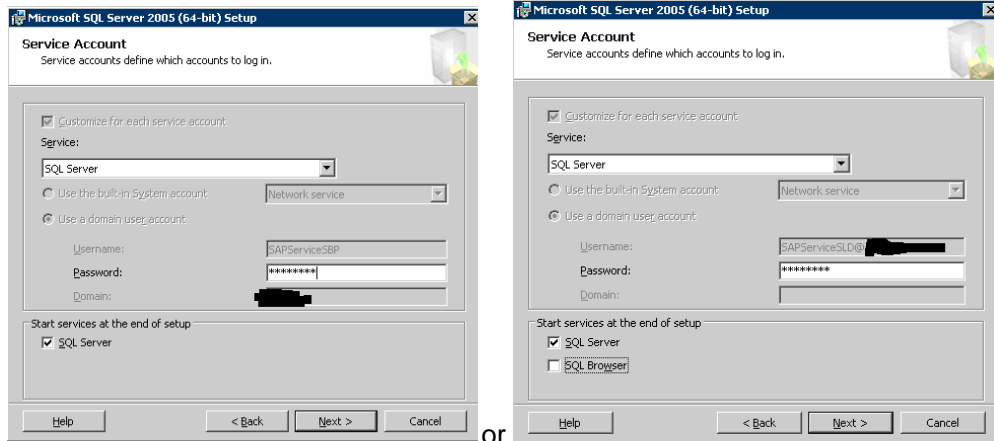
Microsoft SQL Server 2005 (64-bit) Setup

Service Account
Service accounts define which accounts to log in.

Customize for each service account

Service:

SQL Server

Use the built-in System account

Network service

Use a domain user account

Username:

SAPServiceSBP

Password:

*********

Domain:

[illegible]

Start services at the end of setup

SQL Server

Help

< Back

Next >

Cancel

or

Microsoft SQL Server 2005 (64-bit) Setup

Service Account
Service accounts define which accounts to log in.

Customize for each service account

Service:

SQL Server

Use the built-in System account

Network service

Use a domain user account

Username:

SAPServiceSLD@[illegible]

Password:

********

Domain:

Start services at the end of setup

SQL Server

SQL Browser

Help

< Back

Next >

Cancel